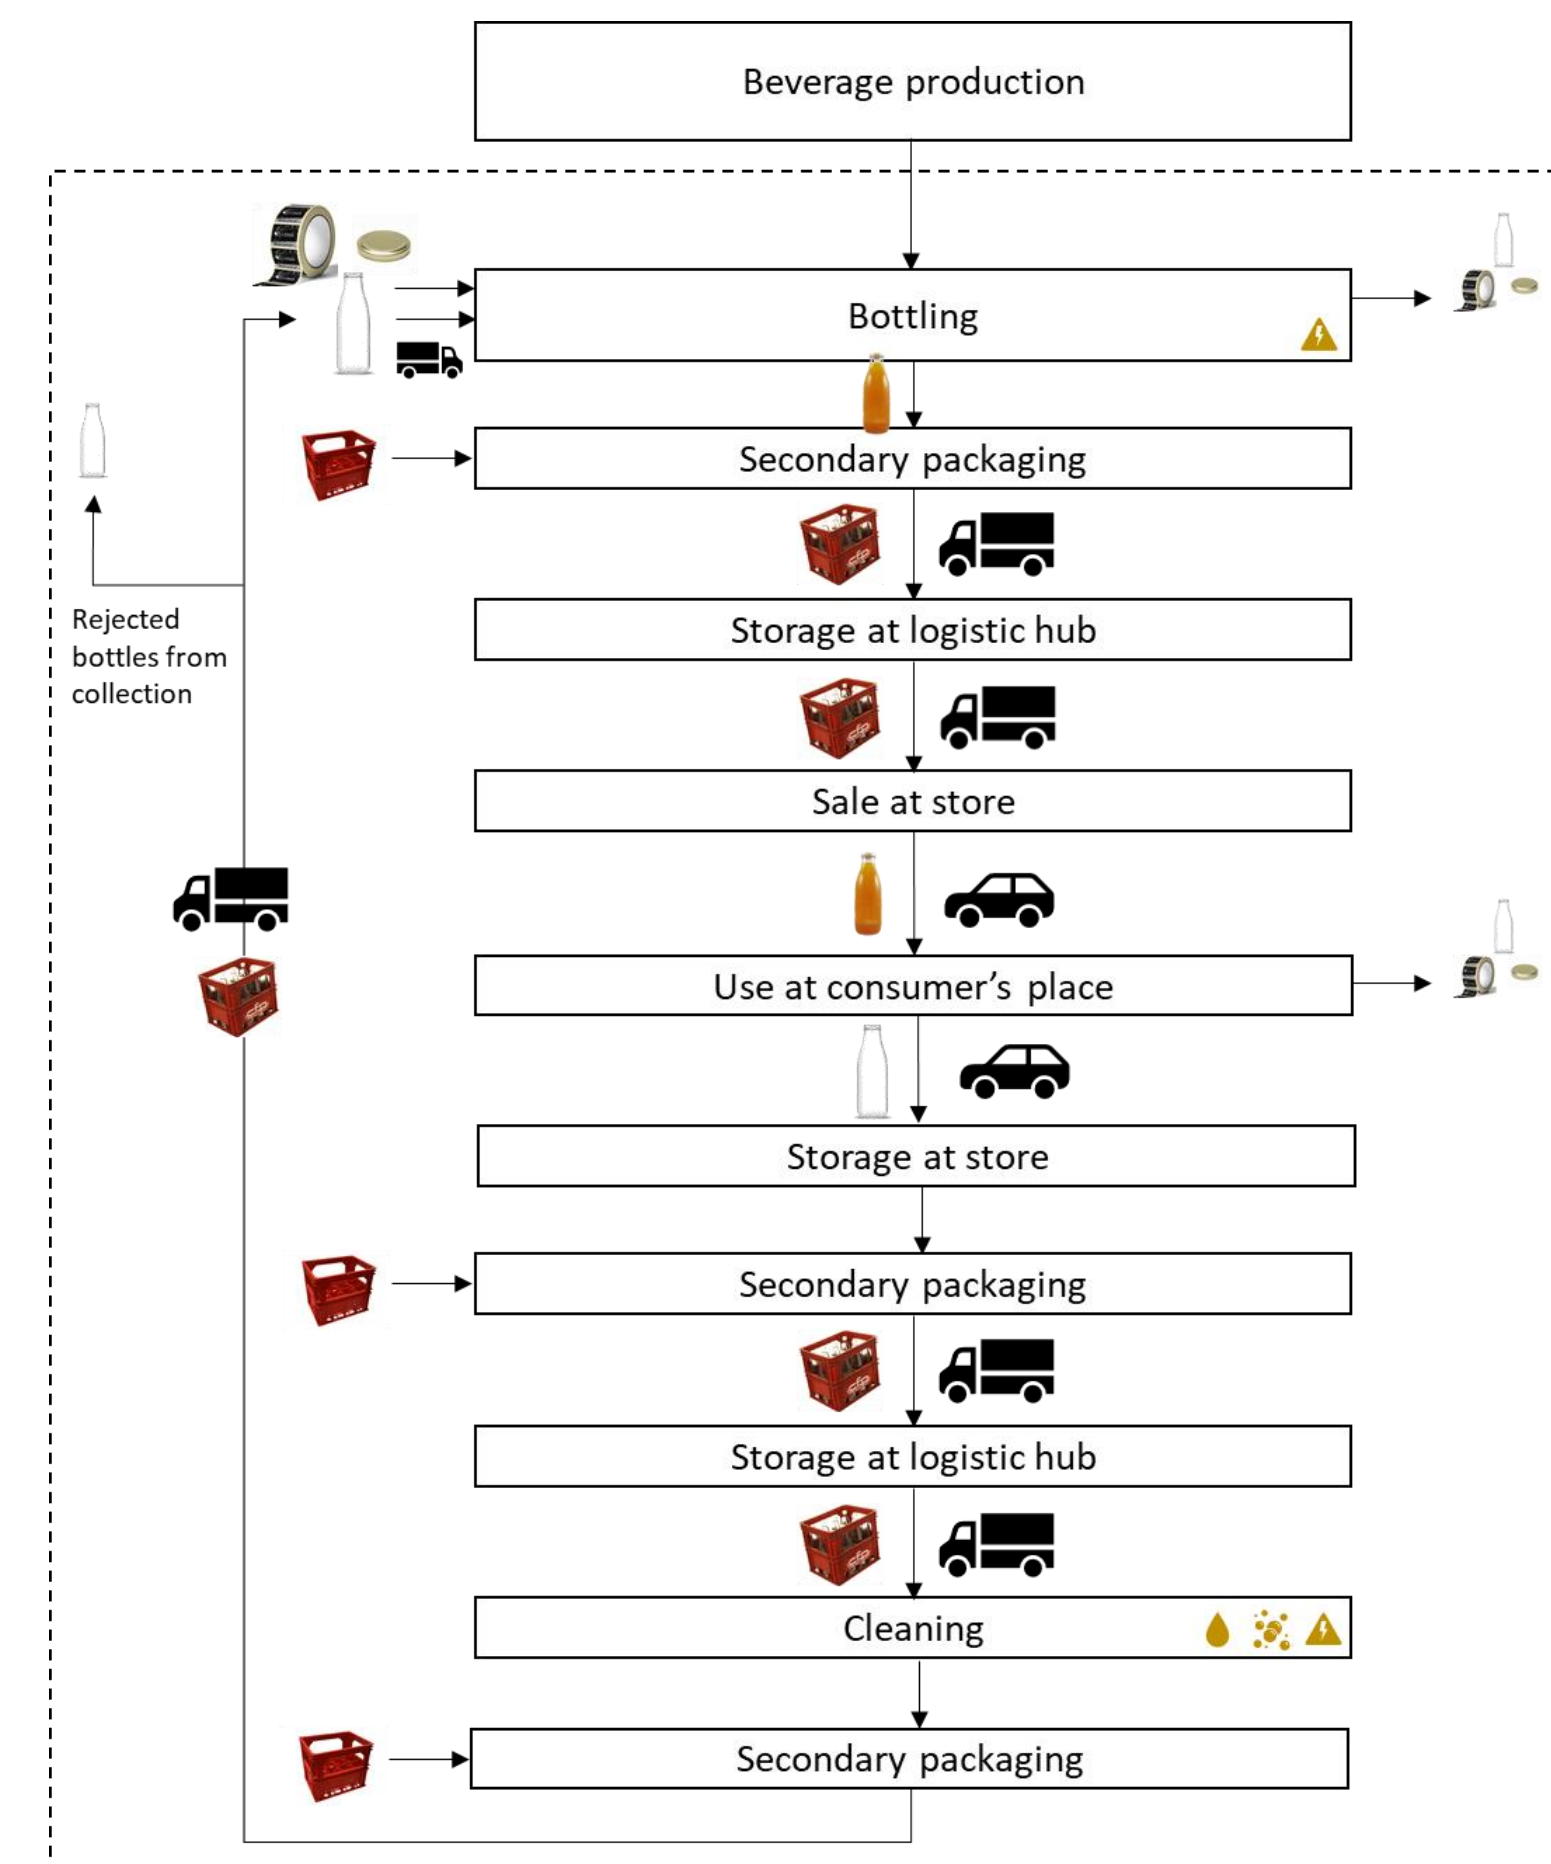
Beverage production

Bottling

Secondary packaging

Rejected bottles from collection

Storage at logistic hub

Sale at store

Use at consumer's place

Storage at store

Secondary packaging

Storage at logistic hub

Cleaning

Secondary packaging